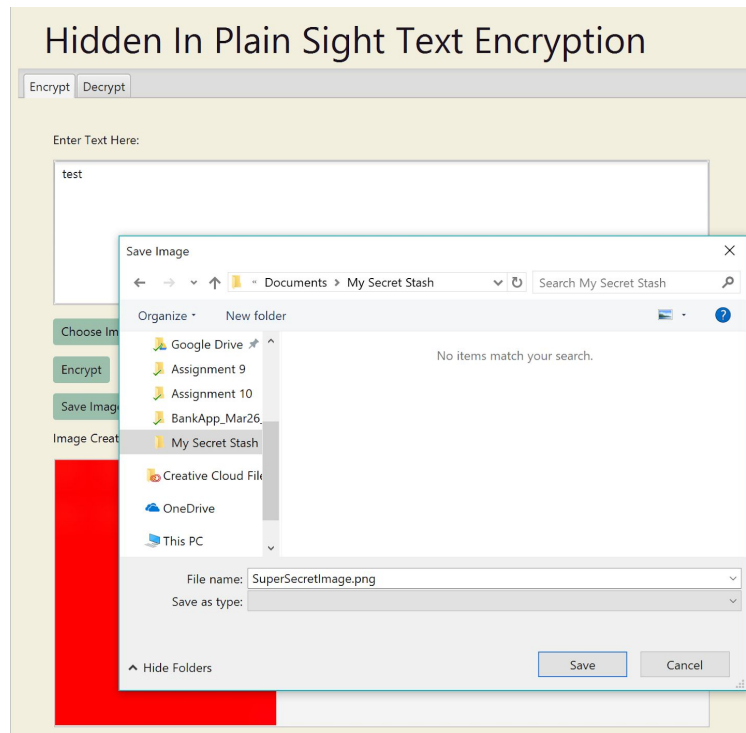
Hidden In Plain Sight Text Encryption

Encrypt Decrypt

Enter Text Here:

test

Choose Im

Encrypt

Save Image

Image Creat

Save Image

« Documents › My Secret Stash

Search My Secret Stash

Organize ▾ New folder

Google Drive

Assignment 9

Assignment 10

BankApp_Mar26_

My Secret Stash

Creative Cloud File

OneDrive

This PC

No items match your search.

File name: SuperSecretImage.png

Save as type:

Hide Folders

Save Cancel